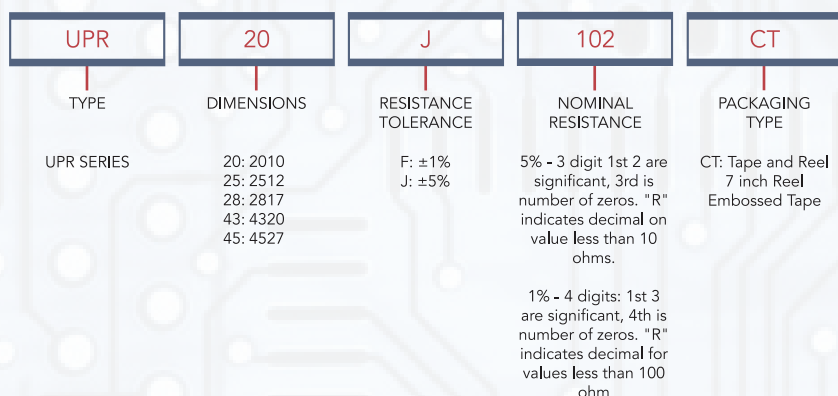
UPR

TYPE

UPR SERIES

20

DIMENSIONS

20: 2010
25: 2512
28: 2817
43: 4320
45: 4527

J

RESISTANCE TOLERANCE

F: ±1%
J: ±5%

102

NOMINAL RESISTANCE

5% - 3 digit 1st 2 are significant, 3rd is number of zeros. "R" indicates decimal on value less than 10 ohms.

1% - 4 digits: 1st 3 are significant, 4th is number of zeros. "R" indicates decimal for values less than 100 ohm

CT

PACKAGING TYPE

CT: Tape and Reel 7 inch Reel Embossed Tape